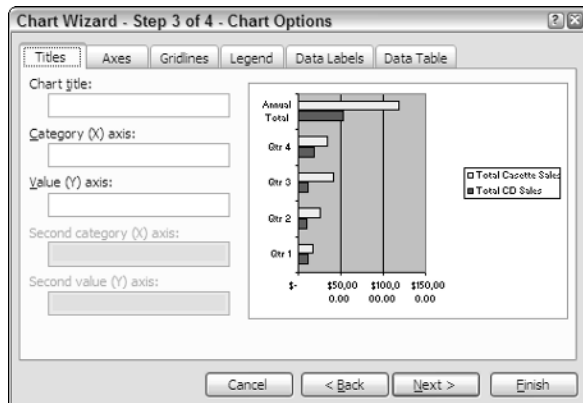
Chart Wizard - Step 3 of 4 - Chart Options

Titles | Axes | Gridlines | Legend | Data Labels | Data Table

Chart title:

Category (X) axis:

Value (Y) axis:

Second category (X) axis:

Second value (Y) axis:

Annual Total

Qtr 4

Qtr 3

Qtr 2

Qtr 1

\$-

\$50,00 0.00

\$100,0 00.00

\$150,00 0.00

Total Casette Sales

Total CD Sales

Cancel

< Back

Next >

Finish